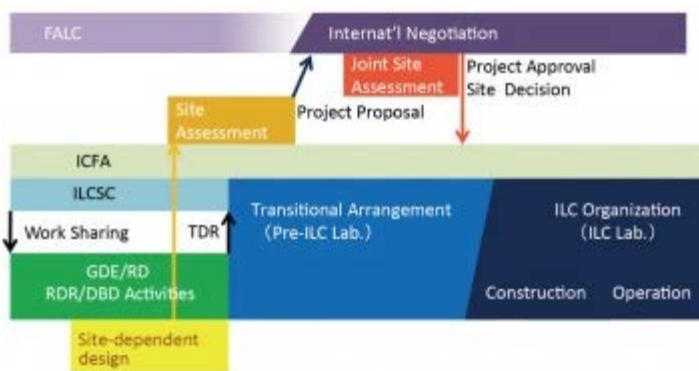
FALC

Internat'l Negotiation

Joint Site Assessment

Project Approval
Site Decision

Site Assessment

Project Proposal

ICFA

ILCSC

Work Sharing

TDR

Transitional Arrangement
(Pre-ILC Lab.)

ILC Organization
(ILC Lab.)

GDE/RD
RDR/DBD Activities

Construction

Operation

Site-dependent design